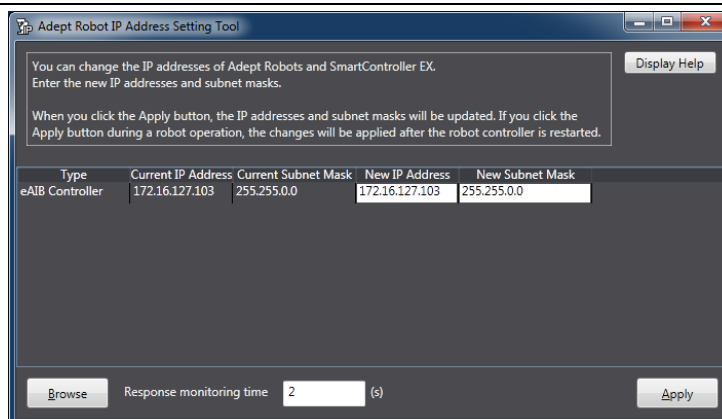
Adept Robot IP Address Setting Tool

You can change the IP addresses of Adept Robots and SmartController EX.
Enter the new IP addresses and subnet masks.

When you click the Apply button, the IP addresses and subnet masks will be updated. If you click the Apply button during a robot operation, the changes will be applied after the robot controller is restarted.

Display Help

| Type | Current IP Address | Current Subnet Mask | New IP Address | New Subnet Mask |
|---|---|---|---|---|
| eAIB Controller | 172.16.127.103 | 255.255.0.0 | 172.16.127.103 | 255.255.0.0 |

Browse

Response monitoring time 2 (s)

Apply